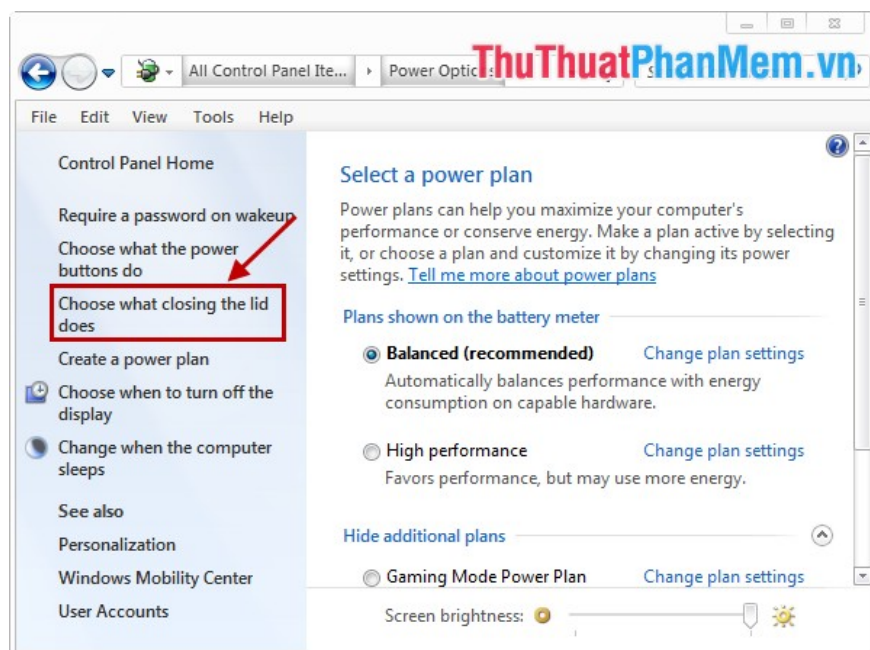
All Control Panel Ite... ▸ Power Optic

ThuThuatPhanMem.vn

File Edit View Tools Help

Control Panel Home

Require a password on wakeup

Choose what the power buttons do

Choose what closing the lid does

Create a power plan

Choose when to turn off the display

Change when the computer sleeps

See also

Personalization

Windows Mobility Center

User Accounts

Select a power plan

Power plans can help you maximize your computer's performance or conserve energy. Make a plan active by selecting it, or choose a plan and customize it by changing its power settings. Tell me more about power plans

Plans shown on the battery meter

Balanced (recommended) Change plan settings

Automatically balances performance with energy consumption on capable hardware.

High performance Change plan settings

Favors performance, but may use more energy.

Hide additional plans

Gaming Mode Power Plan Change plan settings

Screen brightness: